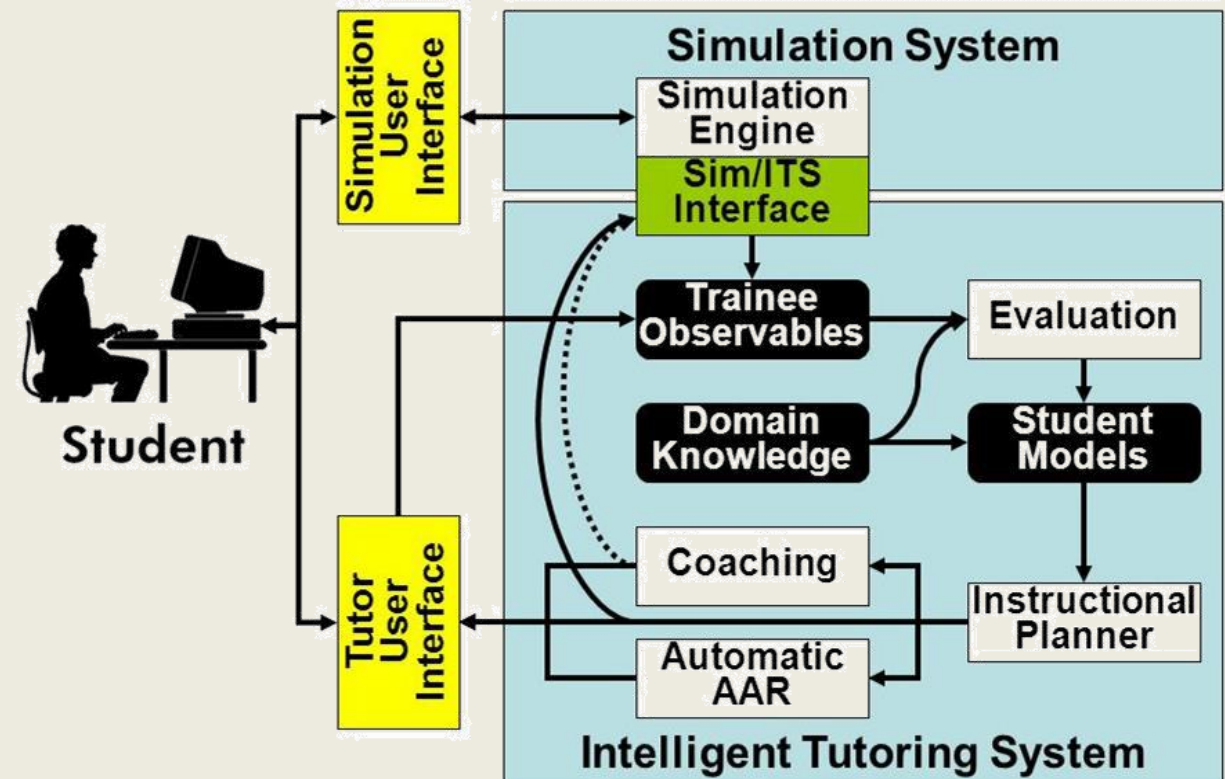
Simulation System

Simulation User Interface

Simulation Engine

Sim/ITS Interface

Trainee Observables

Evaluation

Domain Knowledge

Student Models

Student

Coaching

Instructional Planner

Tutor User Interface

Automatic AAR

Intelligent Tutoring System